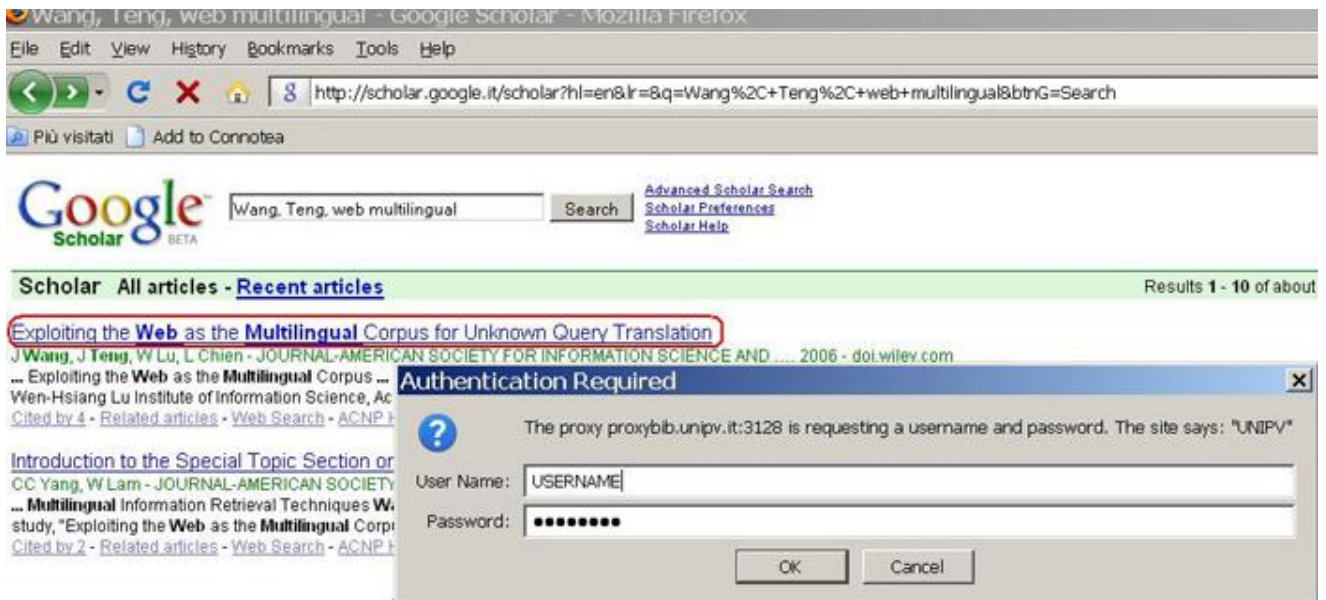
Wang, Teng, web multilingual - Google Scholar - Mozilla Firefox

File Edit View History Bookmarks Tools Help

http://scholar.google.it/scholar?hl=en&lr=&q=Wang%2C+Teng%2C+web+multilingual&btnG=Search

Più visitati Add to Connotea

Google Scholar BETA

Wang, Teng, web multilingual

Search

Advanced Scholar Search
Scholar Preferences
Scholar Help

Scholar All articles - Recent articles

Results 1 - 10 of about

Exploiting the Web as the Multilingual Corpus for Unknown Query Translation

J Wang, J Teng, W Lu, L Chien - JOURNAL-AMERICAN SOCIETY FOR INFORMATION SCIENCE AND .... 2006 - doi.wiley.com

... Exploiting the Web as the Multilingual Corpus ...
Wen-Hsiang Lu Institute of Information Science, Ac
Cited by 4 - Related articles - Web Search - ACNP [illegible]

Introduction to the Special Topic Section or
CC Yang, W Lam - JOURNAL-AMERICAN SOCIETY
... Multilingual Information Retrieval Techniques W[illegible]
study, "Exploiting the Web as the Multilingual Corp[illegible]
Cited by 2 - Related articles - Web Search - ACNP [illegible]

Authentication Required

The proxy proxybib.unipv.it:3128 is requesting a username and password. The site says: "UNIPV"

User Name: USERNAME

Password: •••••••••

OK Cancel